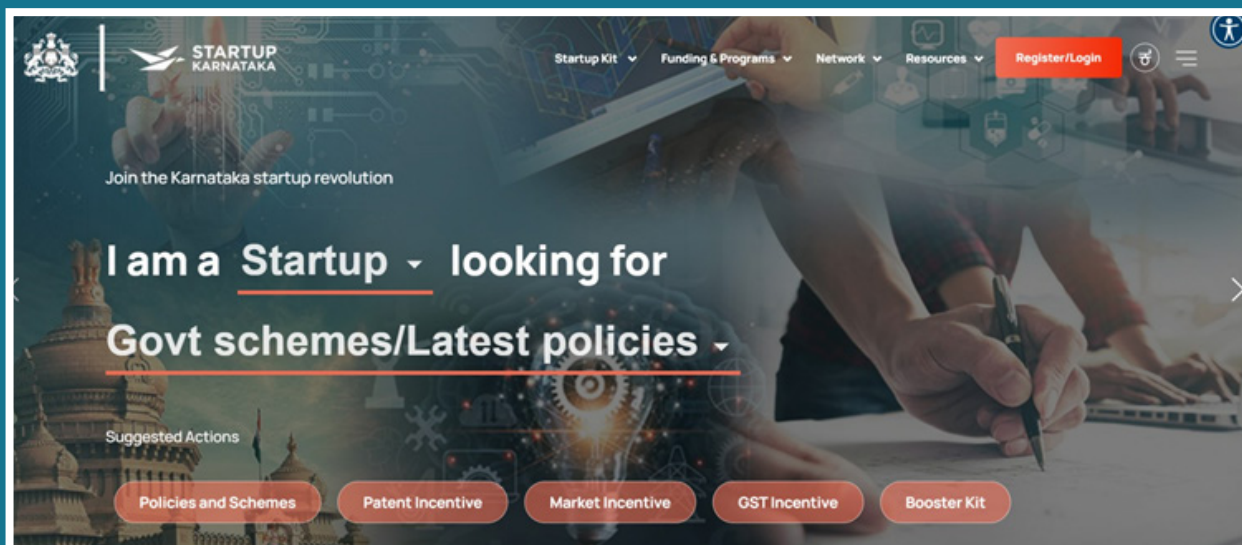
STARTUP KARNATAKA

Startup Kit Funding & Programs Network Resources Register/Login

Join the Karnataka startup revolution

I am a Startup looking for

Govt schemes/Latest policies

Suggested Actions

Policies and Schemes Patent Incentive Market Incentive GST Incentive Booster Kit